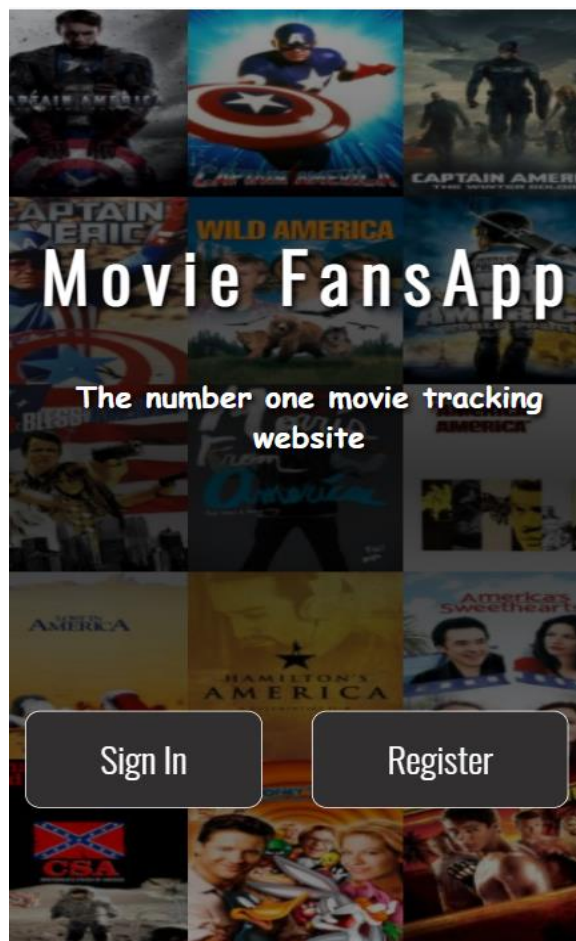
CAPTAIN AMERICA

CAPTAIN AMERICA

CAPTAIN AMER THE WINTER SOLDI

CAPTAIN AMERICA

WILD AMERICA

Movie FansApp

The number one movie tracking website

AMERICA

AMERICA

America's Sweetheart

HAMILTON'S AMERICA

Sign In

Register

CSA